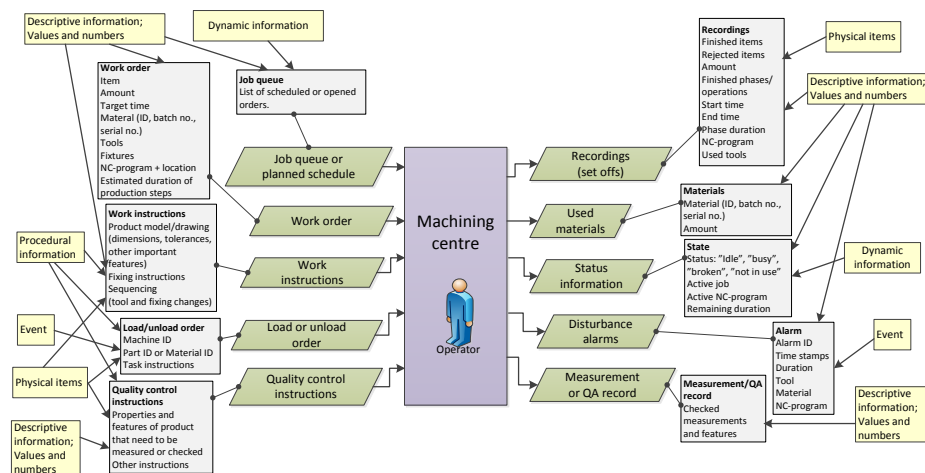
Descriptive information; Values and numbers

Dynamic information

Work order
Item
Amount
Target time
Materal (ID, batch no., serial no.)
Tools
Fixtures
NC-program + location
Estimated duration of production steps

Job queue
List of scheduled or opened orders.

Work instructions
Product model/drawing (dimensions, tolerances, other important features)
Fixing instructions
Sequencing (tool and fixing changes)

Procedural information

Event

Physical items

Load/unload order
Machine ID
Part ID or Material ID
Task instructions

Quality control instructions
Properties and features of product that need to be measured or checked
Other instructions

Descriptive information; Values and numbers

Job queue or planned schedule

Work order

Work instructions

Load or unload order

Quality control instructions

Machining centre

Operator

Recordings (set offs)

Used materials

Status information

Disturbance alarms

Measurement or QA record

Recordings
Finished items
Rejected items
Amount
Finished phases/ operations
Start time
End time
Phase duration
NC-program
Used tools

Physical items

Descriptive information; Values and numbers

Materials
Material (ID, batch no., serial no.)
Amount

State
Status: "Idle", "busy", "broken", "not in use"
Active job
Active NC-program
Remaining duration

Dynamic information

Alarm
Alarm ID
Time stamps
Duration
Tool
Material
NC-program

Event

Measurement/QA record
Checked measurements and features

Descriptive information; Values and numbers